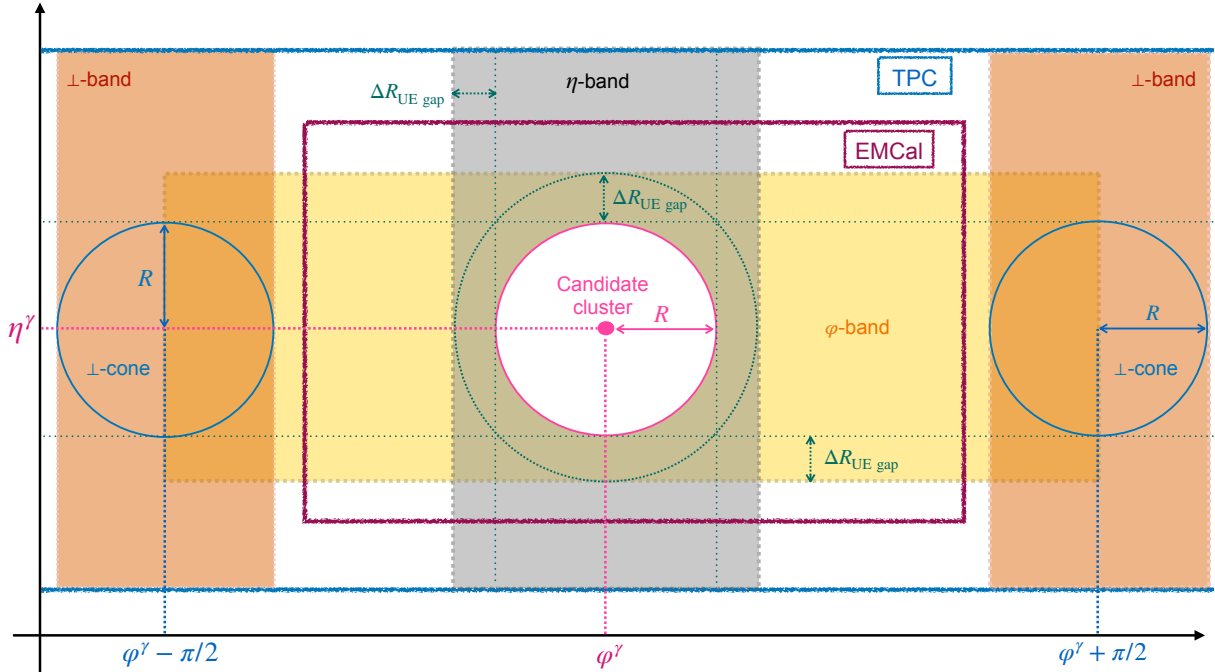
⊥-band
$\Delta R_{\text{UE gap}}$
$\eta$-band
TPC
⊥-band
EMCal
$\Delta R_{\text{UE gap}}$
$R$
Candidate cluster
$\eta^{\gamma}$
$R$
$\varphi$-band
$R$
⊥-cone
⊥-cone
$\Delta R_{\text{UE gap}}$
$\varphi^{\gamma} - \pi/2$
$\varphi^{\gamma}$
$\varphi^{\gamma} + \pi/2$